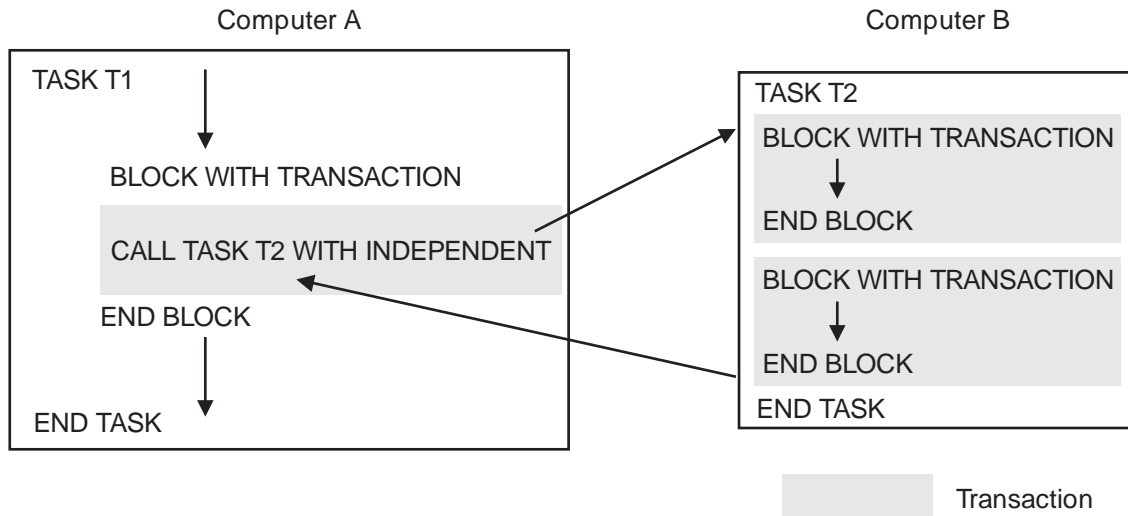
Computer A

TASK T1

BLOCK WITH TRANSACTION

CALL TASK T2 WITH INDEPENDENT

END BLOCK

END TASK

Computer B

TASK T2

BLOCK WITH TRANSACTION

END BLOCK

BLOCK WITH TRANSACTION

END BLOCK

END TASK

Transaction